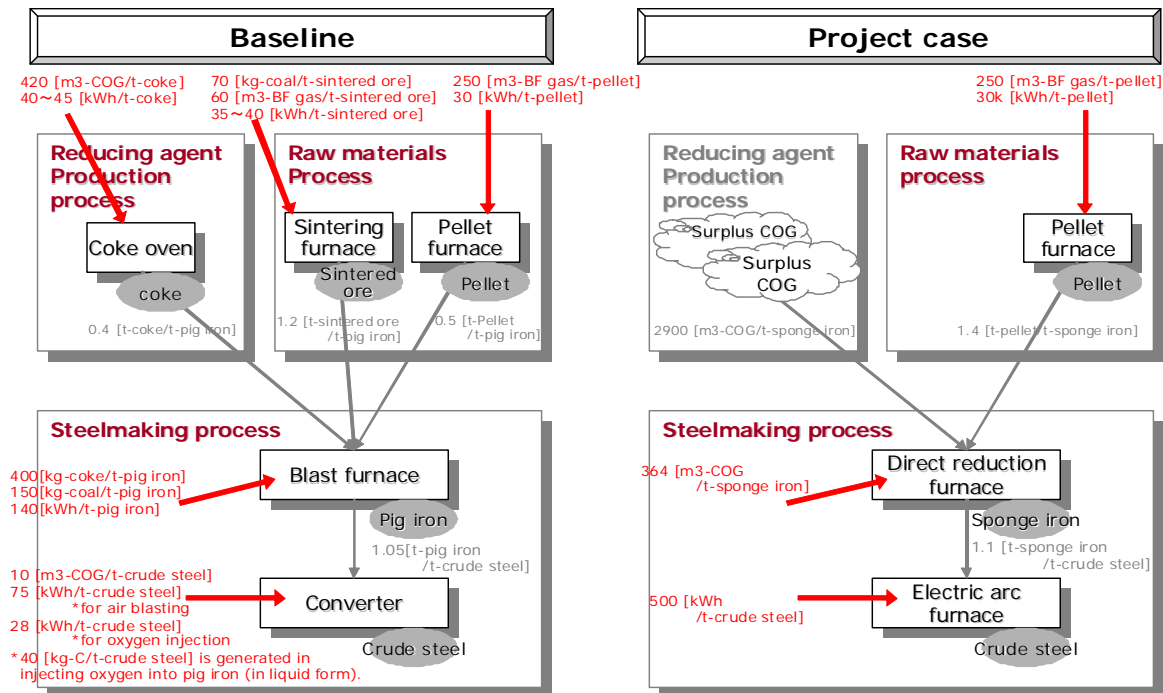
Baseline

420 [m3-COG/t-coke]
40～45 [kWh/t-coke]

70 [kg-coal/t-sintered ore]
60 [m3-BF gas/t-sintered ore]
35～40 [kWh/t-sintered ore]

250 [m3-BF gas/t-pellet]
30 [kWh/t-pellet]

Reducing agent Production process

Coke oven

coke

0.4 [t-coke/t-pig iron]

Raw materials Process

Sintering furnace

Sintered ore

Pellet furnace

Pellet

1.2 [t-sintered ore /t-pig iron]

0.5 [t-Pellet /t-pig iron]

Steelmaking process

400[kg-coke/t-pig iron]
150[kg-coal/t-pig iron]
140[kWh/t-pig iron]

Blast furnace

Pig iron

1.05[t-pig iron /t-crude steel]

10 [m3-COG/t-crude steel]
75 [kWh/t-crude steel]
*for air blasting
28 [kWh/t-crude steel]
*for oxygen injection
*40 [kg-C/t-crude steel] is generated in injecting oxygen into pig iron (in liquid form).

Converter

Crude steel

Project case

250 [m3-BF gas/t-pellet]
30k [kWh/t-pellet]

Reducing agent Production process

Surplus COG

Surplus COG

2900 [m3-COG/t-sponge iron]

Raw materials process

Pellet furnace

Pellet

1.4 [t-pellet/t-sponge iron]

Steelmaking process

364 [m3-COG /t-sponge iron]

Direct reduction furnace

Sponge iron

1.1 [t-sponge iron /t-crude steel]

500 [kWh /t-crude steel]

Electric arc furnace

Crude steel